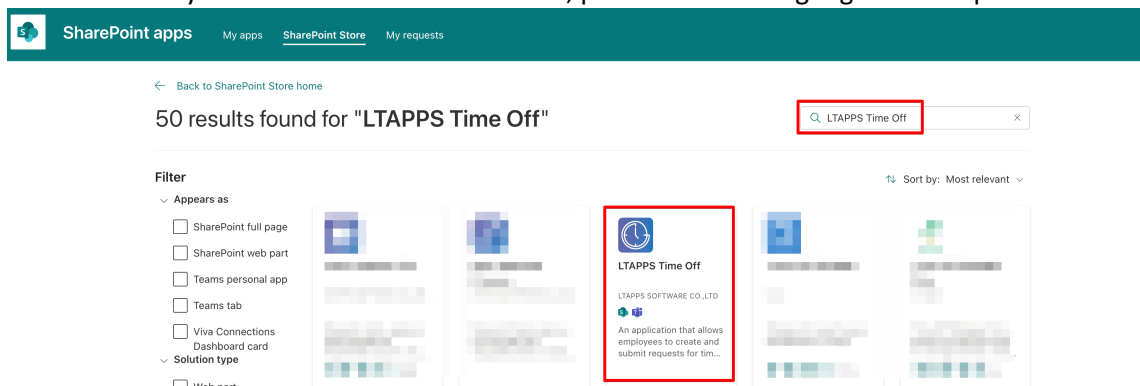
SharePoint apps My apps SharePoint Store My requests

← Back to SharePoint Store home

50 results found for "**LTAPPS Time Off**"

LTAPPS Time Off

Filter

Sort by: Most relevant

Appears as

SharePoint full page

SharePoint web part

Teams personal app

Teams tab

Viva Connections Dashboard card

Solution type

LTAPPS Time Off

LTAPPS SOFTWARE CO.,LTD

An application that allows employees to create and submit requests for tim...